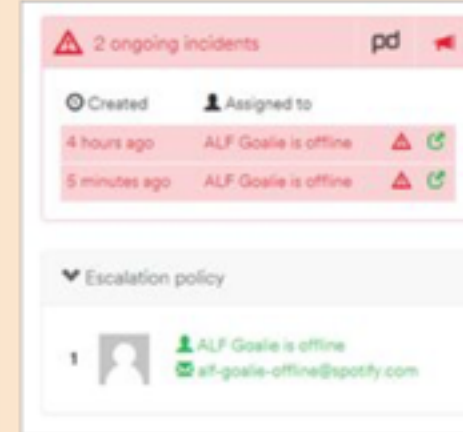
2 ongoing incidents

pd

Created

Assigned to

| | |
|---|---|
| 4 hours ago | ALF Goalie is offline |
| 5 minutes ago | ALF Goalie is offline |

Escalation policy

1

ALF Goalie is offline

alf-goalie-offline@spotify.com